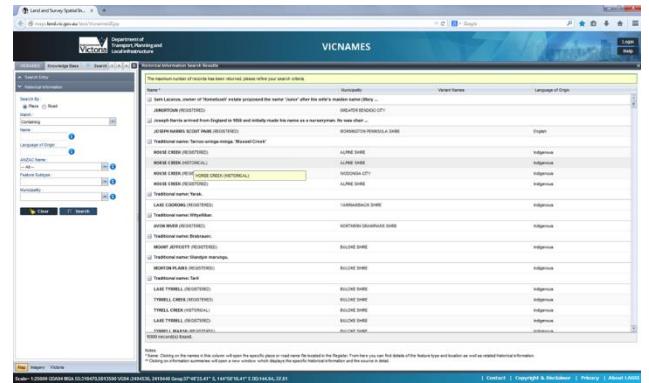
Land and Survey Spatial In... ×  +

maps.land.vic.gov.au/lassi/VicnamesUI.jsp

Google

Victoria

Department of Transport, Planning and Local Infrastructure

VICNAMES

Login

Help

VICNAMES | Knowledge Base | Search

Historical Information Search Results

Search Entry

Historical Information

Search By:
Place  Road

Match:
Containing

Name:

Language of Origin:

ANZGC Name:
-- All --

Feature Subtype:

Municipality:

Clear | Search

The maximum number of records has been returned, please refine your search criteria.

| Name * | Municipality | Variant Names | Language of Origin |
|---|---|---|---|
| Sam Lazarus, owner of 'Homebush' estate proposed the name "Junor" after his wife's maiden name (Mary ... | | | |
| JUNORTOWN (REGISTERED) | GREATER BENDIGO CITY | | |
| Joseph Harris arrived from England in 1850 and initially made his name as a nurseryman. He was chair ... | | | |
| JOSEPH HARRIS SCOUT PARK (REGISTERED) | MORNINGTON PENINSULA SHIRE | | English |
| Traditional name: Tarroo-oringa-mingo. 'Boxcell-Creek' | | | |
| HORSE CREEK (REGISTERED) | ALPINE SHIRE | | Indigenous |
| HORSE CREEK (HISTORICAL) | ALPINE SHIRE | | Indigenous |
| HORSE CREEK (RESER HORSE CREEK (HISTORICAL) | WODONGA CITY | | Indigenous |
| HORSE CREEK (REGISTERED) | ALPINE SHIRE | | Indigenous |
| Traditional name: Yarak. | | | |
| LAKE COORONG (REGISTERED) | YARRIAMBIACK SHIRE | | Indigenous |
| Traditional name: Wityallibar. | | | |
| AVON RIVER (REGISTERED) | NORTHERN GRAMPIANS SHIRE | | Indigenous |
| Traditional name: Birdroann. | | | |
| MOUNT JEFFCOTT (REGISTERED) | BULOKE SHIRE | | Indigenous |
| Traditional name: Glandyle marunga. | | | |
| MORTON PLAINS (REGISTERED) | BULOKE SHIRE | | Indigenous |
| Traditional name: Tarli | | | |
| LAKE TYRRELL (REGISTERED) | BULOKE SHIRE | | Indigenous |
| TYRRELL CREEK (REGISTERED) | BULOKE SHIRE | | Indigenous |
| TYRRELL CREEK (HISTORICAL) | BULOKE SHIRE | | Indigenous |
| LAKE TYRRELL (REGISTERED) | BULOKE SHIRE | | Indigenous |
| TYRRELL WALK (REGISTERED) | BULOKE SHIRE | | Indigenous |

1000 record(s) found.

Notes:
* Name: Clicking on the names in this column will open the specific place or road name file located in the Register. From here you can find details of the feature type and location as well as related historical information.
** Clicking on information summaries will open a new window, which displays the specific historical information and the source in detail.

Map | Imagery | Victoria

Scale ~ 1:25000 GDA94 MGA 55 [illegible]

Contact | Copyright & Disclaimer | Privacy | About LASSI